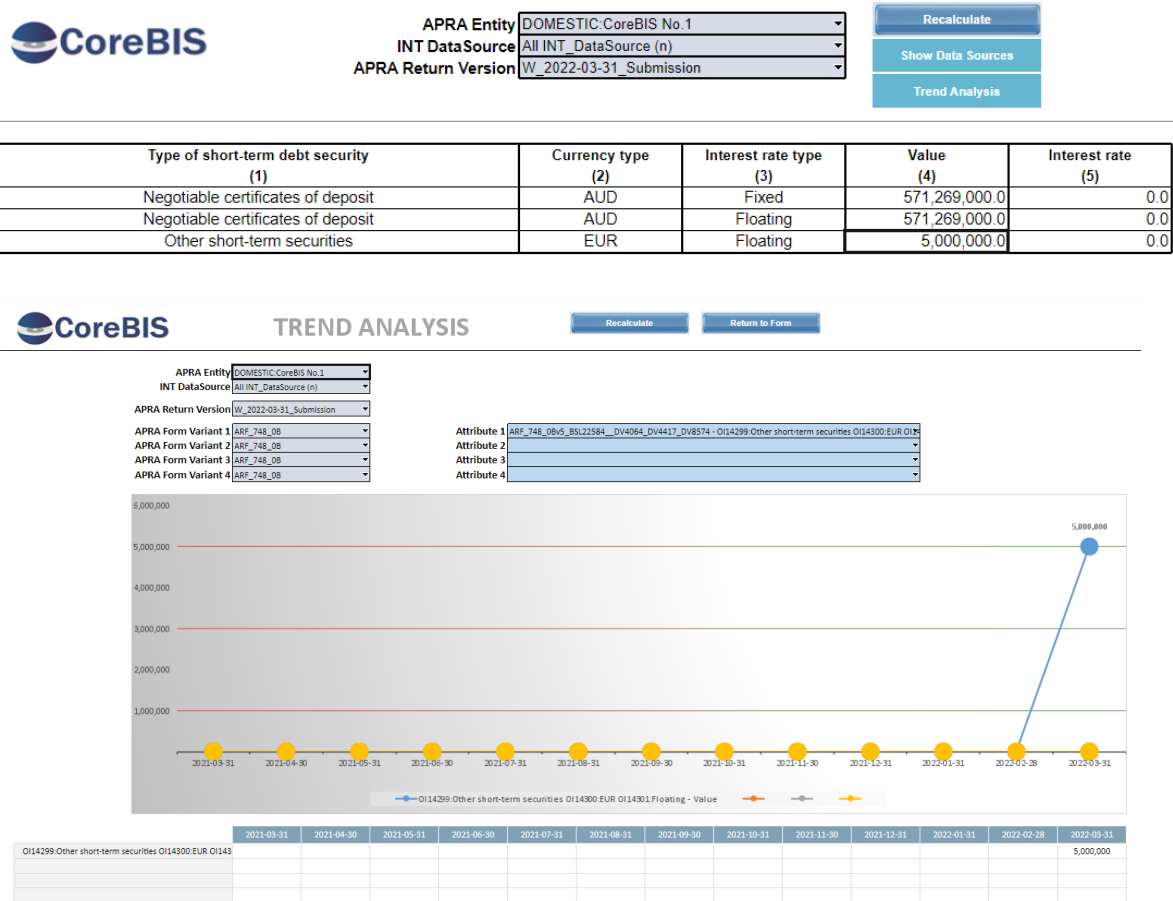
CoreBIS

APRA Entity DOMESTIC:CoreBIS No.1
INT DataSource All INT_DataSource (n)
APRA Return Version W_2022-03-31_Submission

Recalculate
Show Data Sources
Trend Analysis

| Type of short-term debt security (1) | Currency type (2) | Interest rate type (3) | Value (4) | Interest rate (5) |
|---|---|---|---|---|
| Negotiable certificates of deposit | AUD | Fixed | 571,269,000.0 | 0.0 |
| Negotiable certificates of deposit | AUD | Floating | 571,269,000.0 | 0.0 |
| Other short-term securities | EUR | Floating | 5,000,000.0 | 0.0 |

CoreBIS
TREND ANALYSIS
Recalculate
Return to Form

APRA Entity DOMESTIC:CoreBIS No.1
INT DataSource All INT_DataSource (n)
APRA Return Version W_2022-03-31_Submission
APRA Form Variant 1 ARF_748_0B
APRA Form Variant 2 ARF_748_0B
APRA Form Variant 3 ARF_748_0B
APRA Form Variant 4 ARF_748_0B
Attribute 1 ARF_748_0Bv5_BSL22584__DV4064_DV4417_DV8574 - OI14299:Other short-term securities OI14300:EUR OI1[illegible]
Attribute 2
Attribute 3
Attribute 4

6,000,000
5,000,000
4,000,000
3,000,000
2,000,000
1,000,000
5,000,000
2021-03-31 2021-04-30 2021-05-31 2021-06-30 2021-07-31 2021-08-31 2021-09-30 2021-10-31 2021-11-30 2021-12-31 2022-01-31 2022-02-28 2022-03-31
OI14299:Other short-term securities OI14300:EUR OI14301:Floating - Value

| | 2021-03-31 | 2021-04-30 | 2021-05-31 | 2021-06-30 | 2021-07-31 | 2021-08-31 | 2021-09-30 | 2021-10-31 | 2021-11-30 | 2021-12-31 | 2022-01-31 | 2022-02-28 | 2022-03-31 |
|---|---|---|---|---|---|---|---|---|---|---|---|---|---|
| OI14299:Other short-term securities OI14300:EUR OI143 | | | | | | | | | | | | | 5,000,000 |